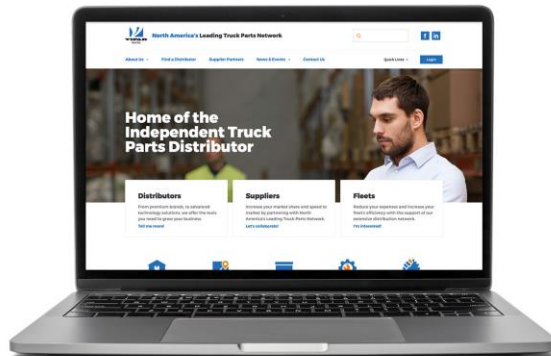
North America's Leading Truck Parts Network

About Us
Find a Distributor
Supplier Partners
News & Events
Contact Us
Quick Links
Login

Home of the Independent Truck Parts Distributor

Distributors
From premium brands, to advanced technology solutions, we offer the tools you need to grow your business.
Tell me more!

Suppliers
Increase your market share and speed to market by partnering with North America's Leading Truck Parts Network.
Let's collaborate!

Fleets
Reduce your expenses and increase your fleet's efficiency with the support of our extensive distribution network.
I'm interested!